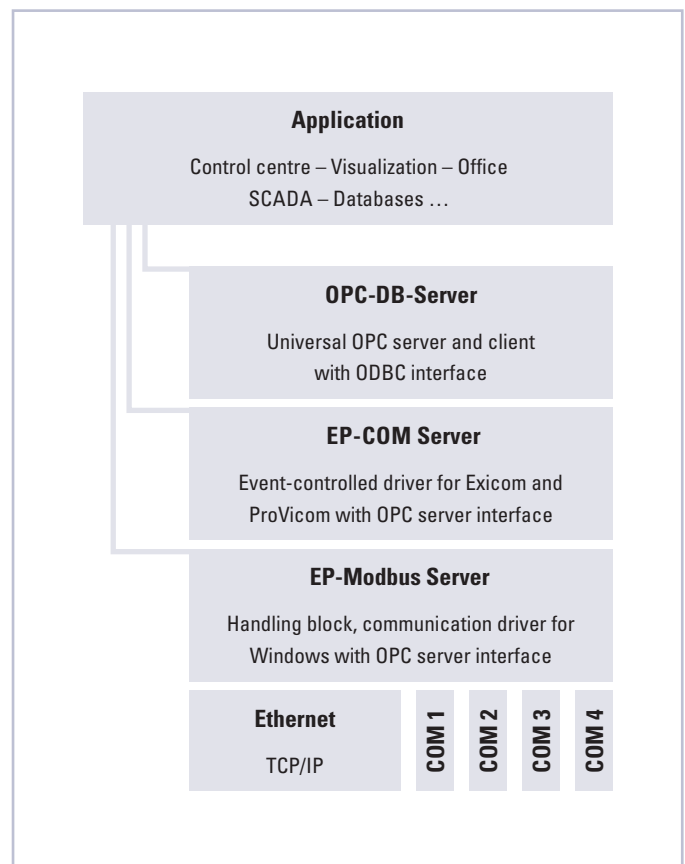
Application

Control centre – Visualization – Office
SCADA – Databases …

OPC-DB-Server

Universal OPC server and client with ODBC interface

EP-COM Server

Event-controlled driver for Exicom and ProVicom with OPC server interface

EP-Modbus Server

Handling block, communication driver for Windows with OPC server interface

Ethernet

TCP/IP

COM 1

COM 2

COM 3

COM 4